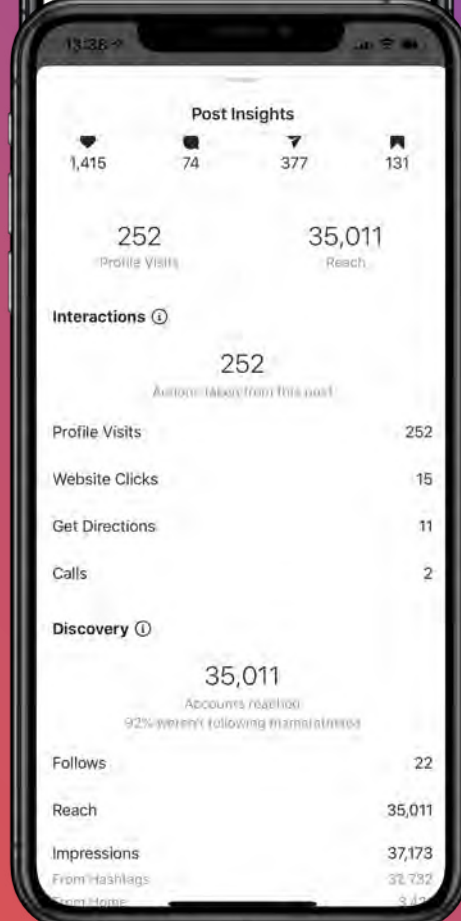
13:38

Post Insights

1,415 74 377 131

252
Profile Visits

35,011
Reach

Interactions ⓘ

252
Actions taken from this post

Profile Visits 252

Website Clicks 15

Get Directions 11

Calls 2

Discovery ⓘ

35,011
Accounts reached
92% weren't following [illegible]

Follows 22

Reach 35,011

Impressions 37,173

From Hashtags 32,732

From Home 3,4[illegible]